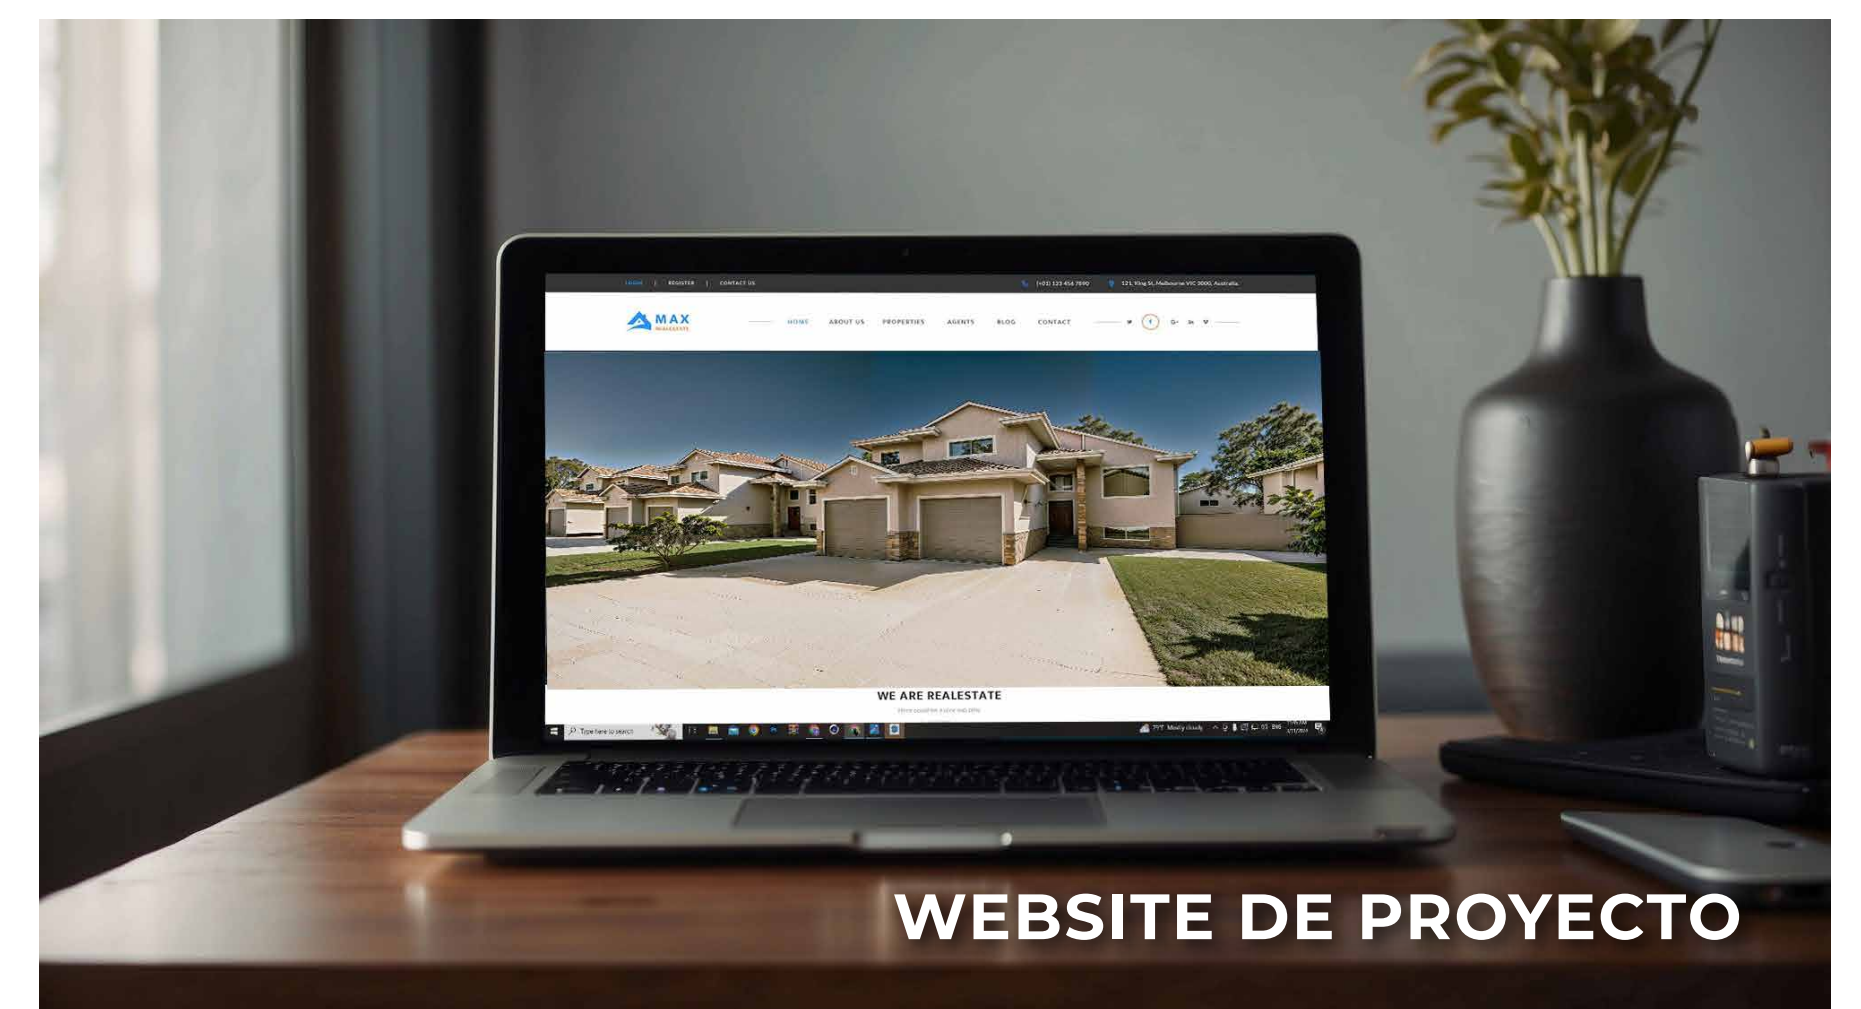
LOGIN | REGISTER | CONTACT US

(+01) 123 456 7890

121, King St, Melbourne VIC 3000, Australia

MAX
REALESTATE

HOME ABOUT US PROPERTIES AGENTS BLOG CONTACT

WE ARE REALESTATE

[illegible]

Type here to search

WEBSITE DE PROYECTO